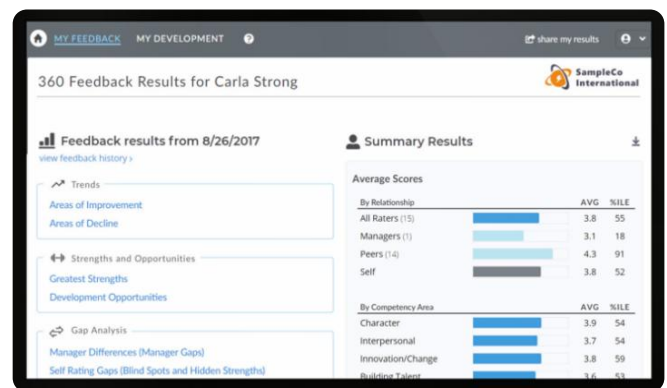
MY FEEDBACK MY DEVELOPMENT

share my results

360 Feedback Results for Carla Strong

SampleCo International

Feedback results from 8/26/2017

view feedback history ›

Trends

Areas of Improvement

Areas of Decline

Strengths and Opportunities

Greatest Strengths

Development Opportunities

Gap Analysis

Manager Differences (Manager Gaps)

Self Rating Gaps (Blind Spots and Hidden Strengths)

Summary Results

Average Scores

| By Relationship | AVG | %ILE |
|---|---|---|
| All Raters (15) | 3.8 | 55 |
| Managers (1) | 3.1 | 18 |
| Peers (14) | 4.3 | 91 |
| Self | 3.8 | 52 |

| By Competency Area | AVG | %ILE |
|---|---|---|
| Character | 3.9 | 54 |
| Interpersonal | 3.7 | 54 |
| Innovation/Change | 3.8 | 59 |
| Building Talent | 3.6 | 53 |